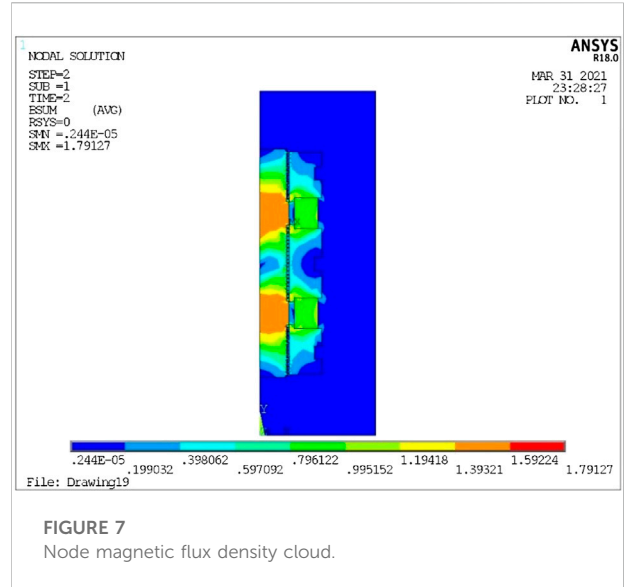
1

NODAL SOLUTION

STEP=2
SUB =1
TIME=2
BSUM (AVG)
RSYS=0
SMN =.244E-05
SMX =1.79127

ANSYS
R18.0

MAR 31 2021
23:28:27
PLOT NO. 1

Y

.244E-05
.199032
.398062
.597092
.796122
.995152
1.19418
1.39321
1.59224
1.79127

File: Drawing19

FIGURE 7
Node magnetic flux density cloud.